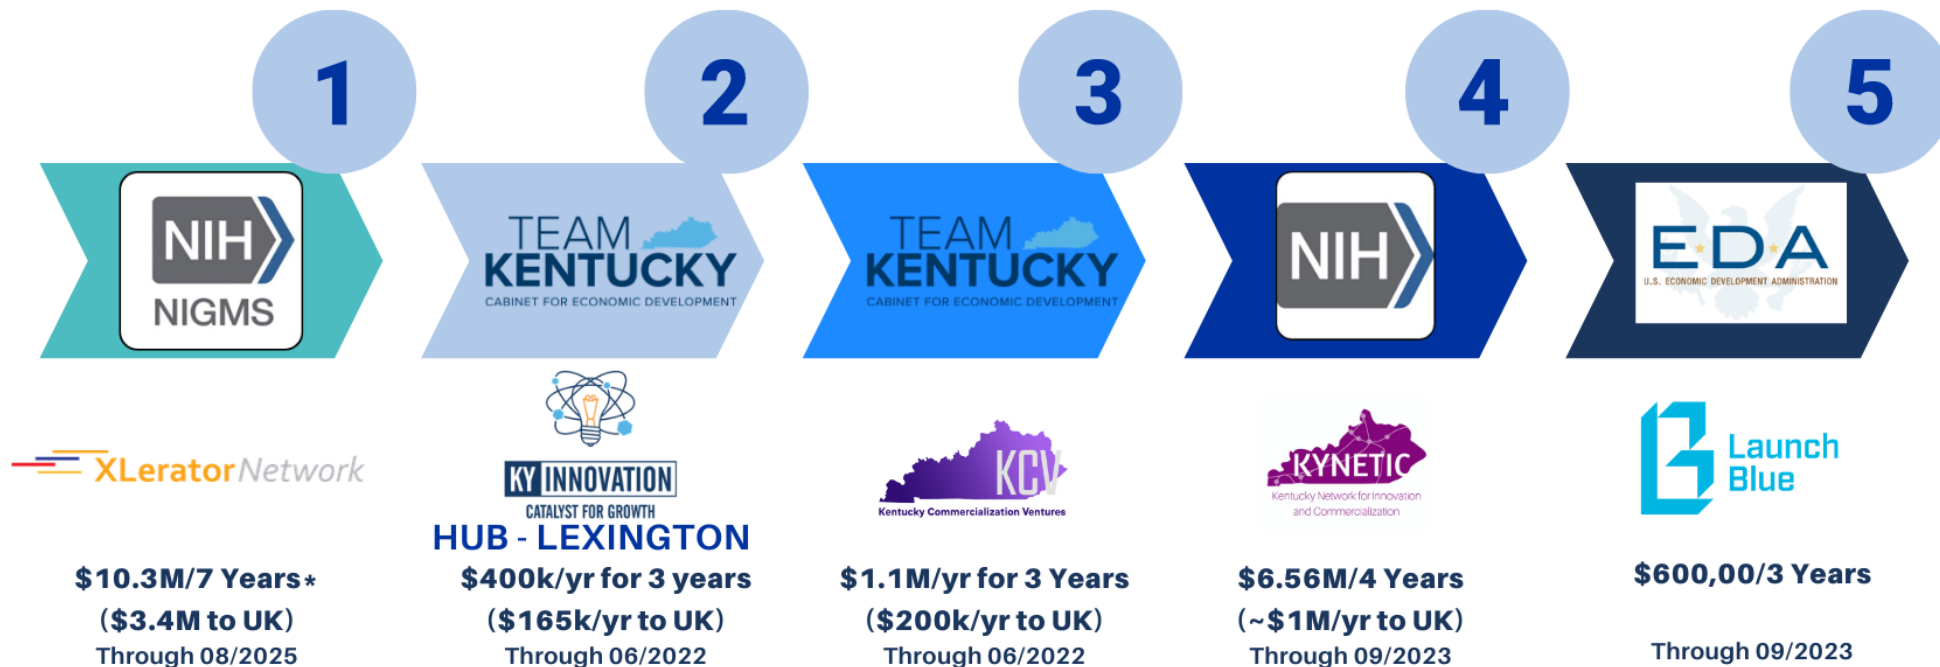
1

NIH

NIGMS

XLeratorNetwork

$10.3M/7 Years*

($3.4M to UK)

Through 08/2025

2

TEAM KENTUCKY

CABINET FOR ECONOMIC DEVELOPMENT

KY INNOVATION

CATALYST FOR GROWTH

HUB - LEXINGTON

$400k/yr for 3 years

($165k/yr to UK)

Through 06/2022

3

TEAM KENTUCKY

CABINET FOR ECONOMIC DEVELOPMENT

KCV

Kentucky Commercialization Ventures

$1.1M/yr for 3 Years

($200k/yr to UK)

Through 06/2022

4

NIH

KYNETIC

Kentucky Network for Innovation and Commercialization

$6.56M/4 Years

(~$1M/yr to UK)

Through 09/2023

5

EDA

U.S. ECONOMIC DEVELOPMENT ADMINISTRATION

Launch Blue

$600,00/3 Years

Through 09/2023